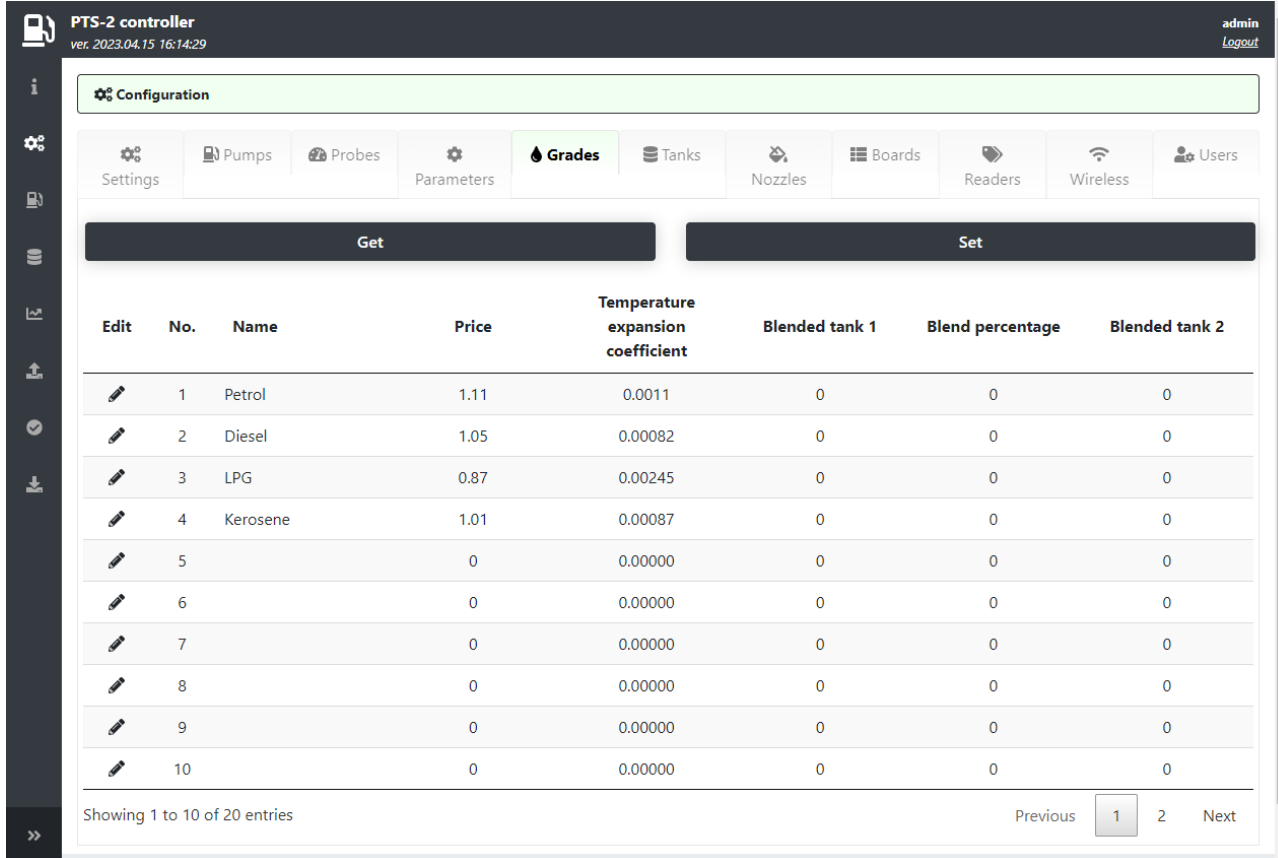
PTS-2 controller
ver. 2023.04.15 16:14:29

admin
Logout

Configuration

Settings | Pumps | Probes | Parameters | Grades | Tanks | Nozzles | Boards | Readers | Wireless | Users

Get

Set

| Edit | No. | Name | Price | Temperature expansion coefficient | Blended tank 1 | Blend percentage | Blended tank 2 |
|---|---|---|---|---|---|---|---|
| | 1 | Petrol | 1.11 | 0.0011 | 0 | 0 | 0 |
| | 2 | Diesel | 1.05 | 0.00082 | 0 | 0 | 0 |
| | 3 | LPG | 0.87 | 0.00245 | 0 | 0 | 0 |
| | 4 | Kerosene | 1.01 | 0.00087 | 0 | 0 | 0 |
| | 5 | | 0 | 0.00000 | 0 | 0 | 0 |
| | 6 | | 0 | 0.00000 | 0 | 0 | 0 |
| | 7 | | 0 | 0.00000 | 0 | 0 | 0 |
| | 8 | | 0 | 0.00000 | 0 | 0 | 0 |
| | 9 | | 0 | 0.00000 | 0 | 0 | 0 |
| | 10 | | 0 | 0.00000 | 0 | 0 | 0 |

Showing 1 to 10 of 20 entries

Previous 1 2 Next